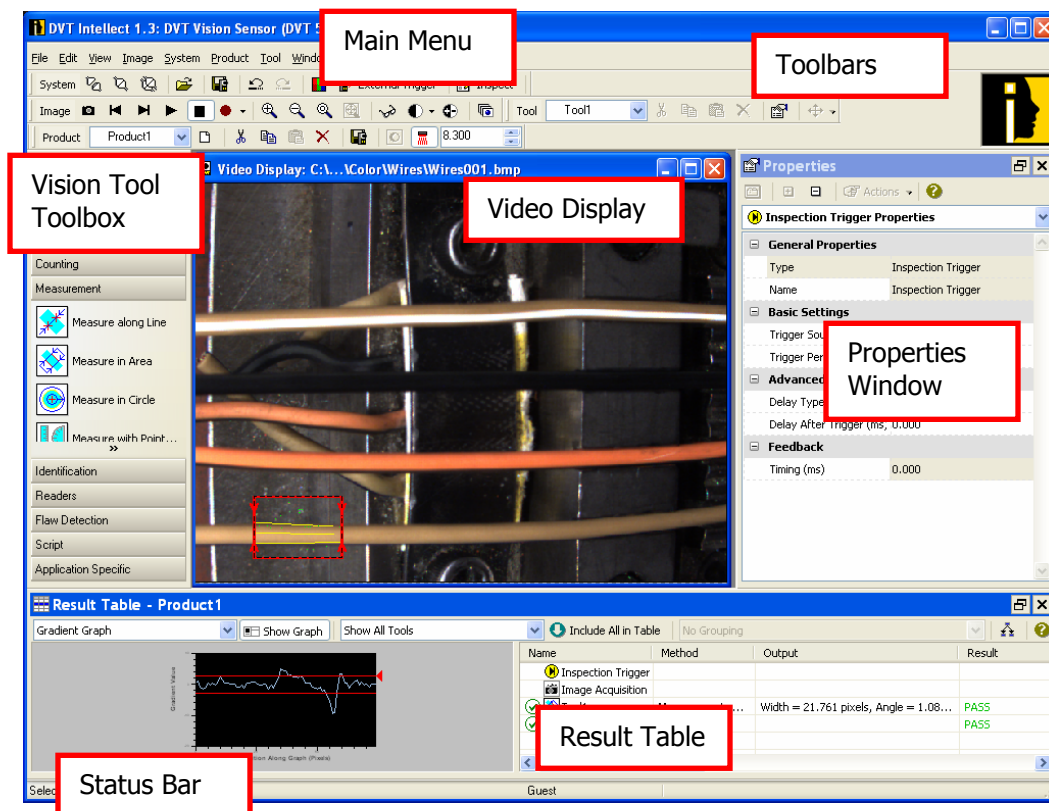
DVT Intellect 1.3: DVT Vision Sensor (DVT 5

Main Menu

File Edit View Image System Product Tool Windo

Toolbars

System External Trigger Inspect

Image Tool Tool1

Product Product1 8.300

Vision Tool Toolbox

Video Display: C:\...\Color\Wires\Wires001.bmp

Video Display

Properties

Actions

Inspection Trigger Properties

General Properties

| Type | Inspection Trigger |
|---|---|
| Name | Inspection Trigger |

Basic Settings

Trigger Sou

Trigger Per

Properties Window

Advanced

Delay Type

Delay After Trigger (ms) 0.000

Feedback

Timing (ms) 0.000

Counting

Measurement

Measure along Line

Measure in Area

Measure in Circle

Measure with Point...

»

Identification

Readers

Flaw Detection

Script

Application Specific

Result Table - Product1

Gradient Graph Show Graph Show All Tools Include All in Table No Grouping

Gradient Value

ation Along Graph (Pixels)

| Name | Method | Output | Result |
|---|---|---|---|
| Inspection Trigger | | | |
| Image Acquisition | | | |
| Tool | M... | Width = 21.761 pixels, Angle = 1.08... | PASS |
| | | | PASS |

Result Table

Status Bar

Selec

Guest